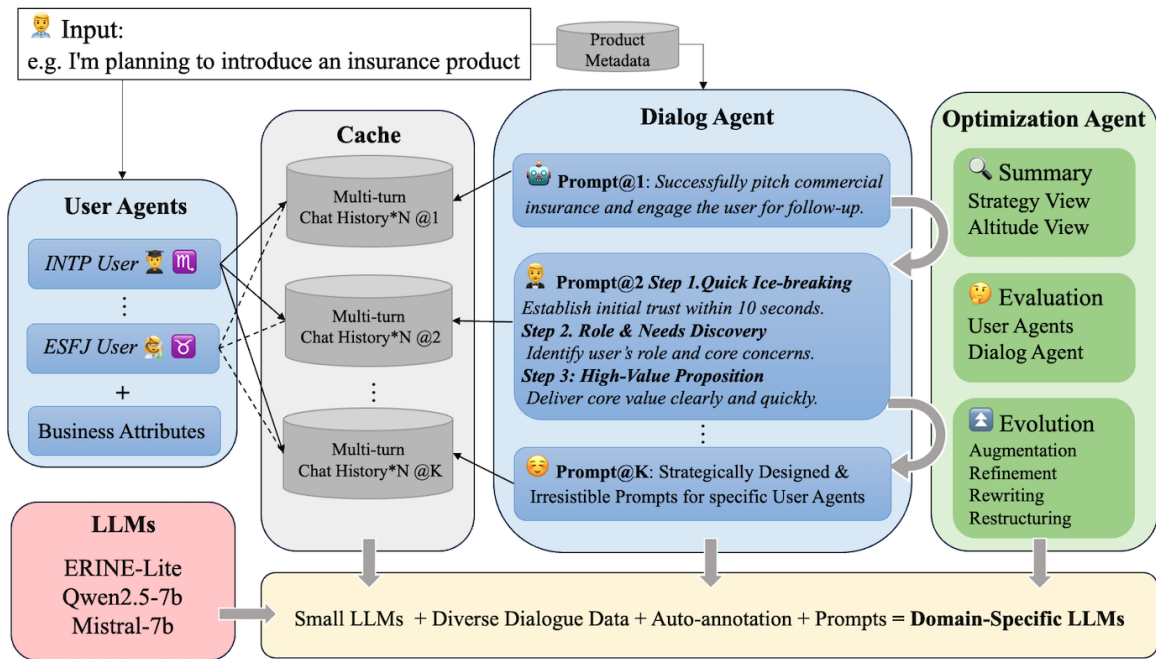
Input:
e.g. I'm planning to introduce an insurance product

Product Metadata

User Agents

INTP User ♏

⋮

ESFJ User ♉

+

Business Attributes

Cache

Multi-turn Chat History*N @1

Multi-turn Chat History*N @2

⋮

Multi-turn Chat History*N @K

Dialog Agent

**Prompt@1**: *Successfully pitch commercial insurance and engage the user for follow-up.*

**Prompt@2** ***Step 1.Quick Ice-breaking***
*Establish initial trust within 10 seconds.*
***Step 2. Role & Needs Discovery***
*Identify user's role and core concerns.*
***Step 3: High-Value Proposition***
*Deliver core value clearly and quickly.*

⋮

**Prompt@K**: Strategically Designed & Irresistible Prompts for specific User Agents

Optimization Agent

Summary
Strategy View
Altitude View

Evaluation
User Agents
Dialog Agent

Evolution
Augmentation
Refinement
Rewriting
Restructuring

LLMs

ERINE-Lite
Qwen2.5-7b
Mistral-7b

Small LLMs + Diverse Dialogue Data + Auto-annotation + Prompts = **Domain-Specific LLMs**